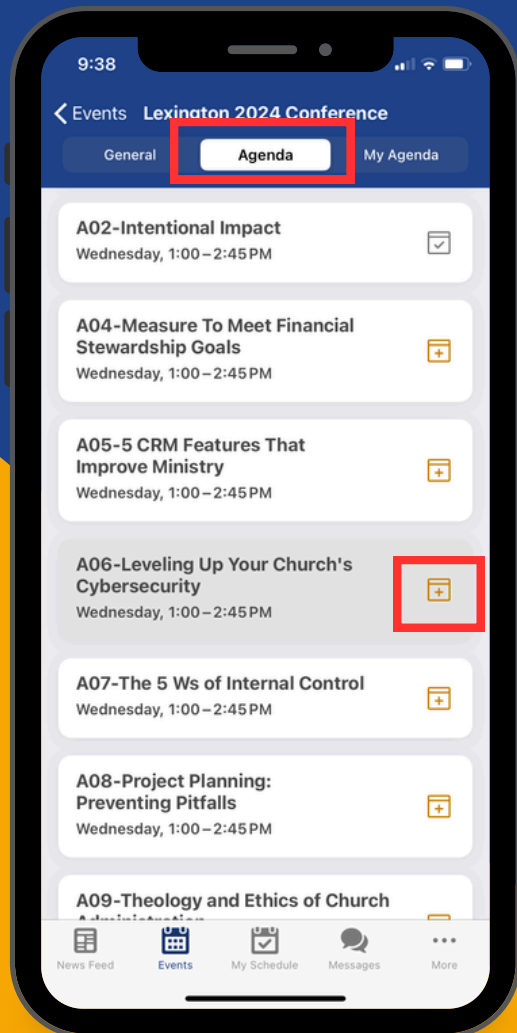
9:38

Events Lexington 2024 Conference

General Agenda My Agenda

A02-Intentional Impact
Wednesday, 1:00 – 2:45 PM

A04-Measure To Meet Financial Stewardship Goals
Wednesday, 1:00 – 2:45 PM

A05-5 CRM Features That Improve Ministry
Wednesday, 1:00 – 2:45 PM

A06-Leveling Up Your Church's Cybersecurity
Wednesday, 1:00 – 2:45 PM

A07-The 5 Ws of Internal Control
Wednesday, 1:00 – 2:45 PM

A08-Project Planning: Preventing Pitfalls
Wednesday, 1:00 – 2:45 PM

A09-Theology and Ethics of Church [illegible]

News Feed Events My Schedule Messages More